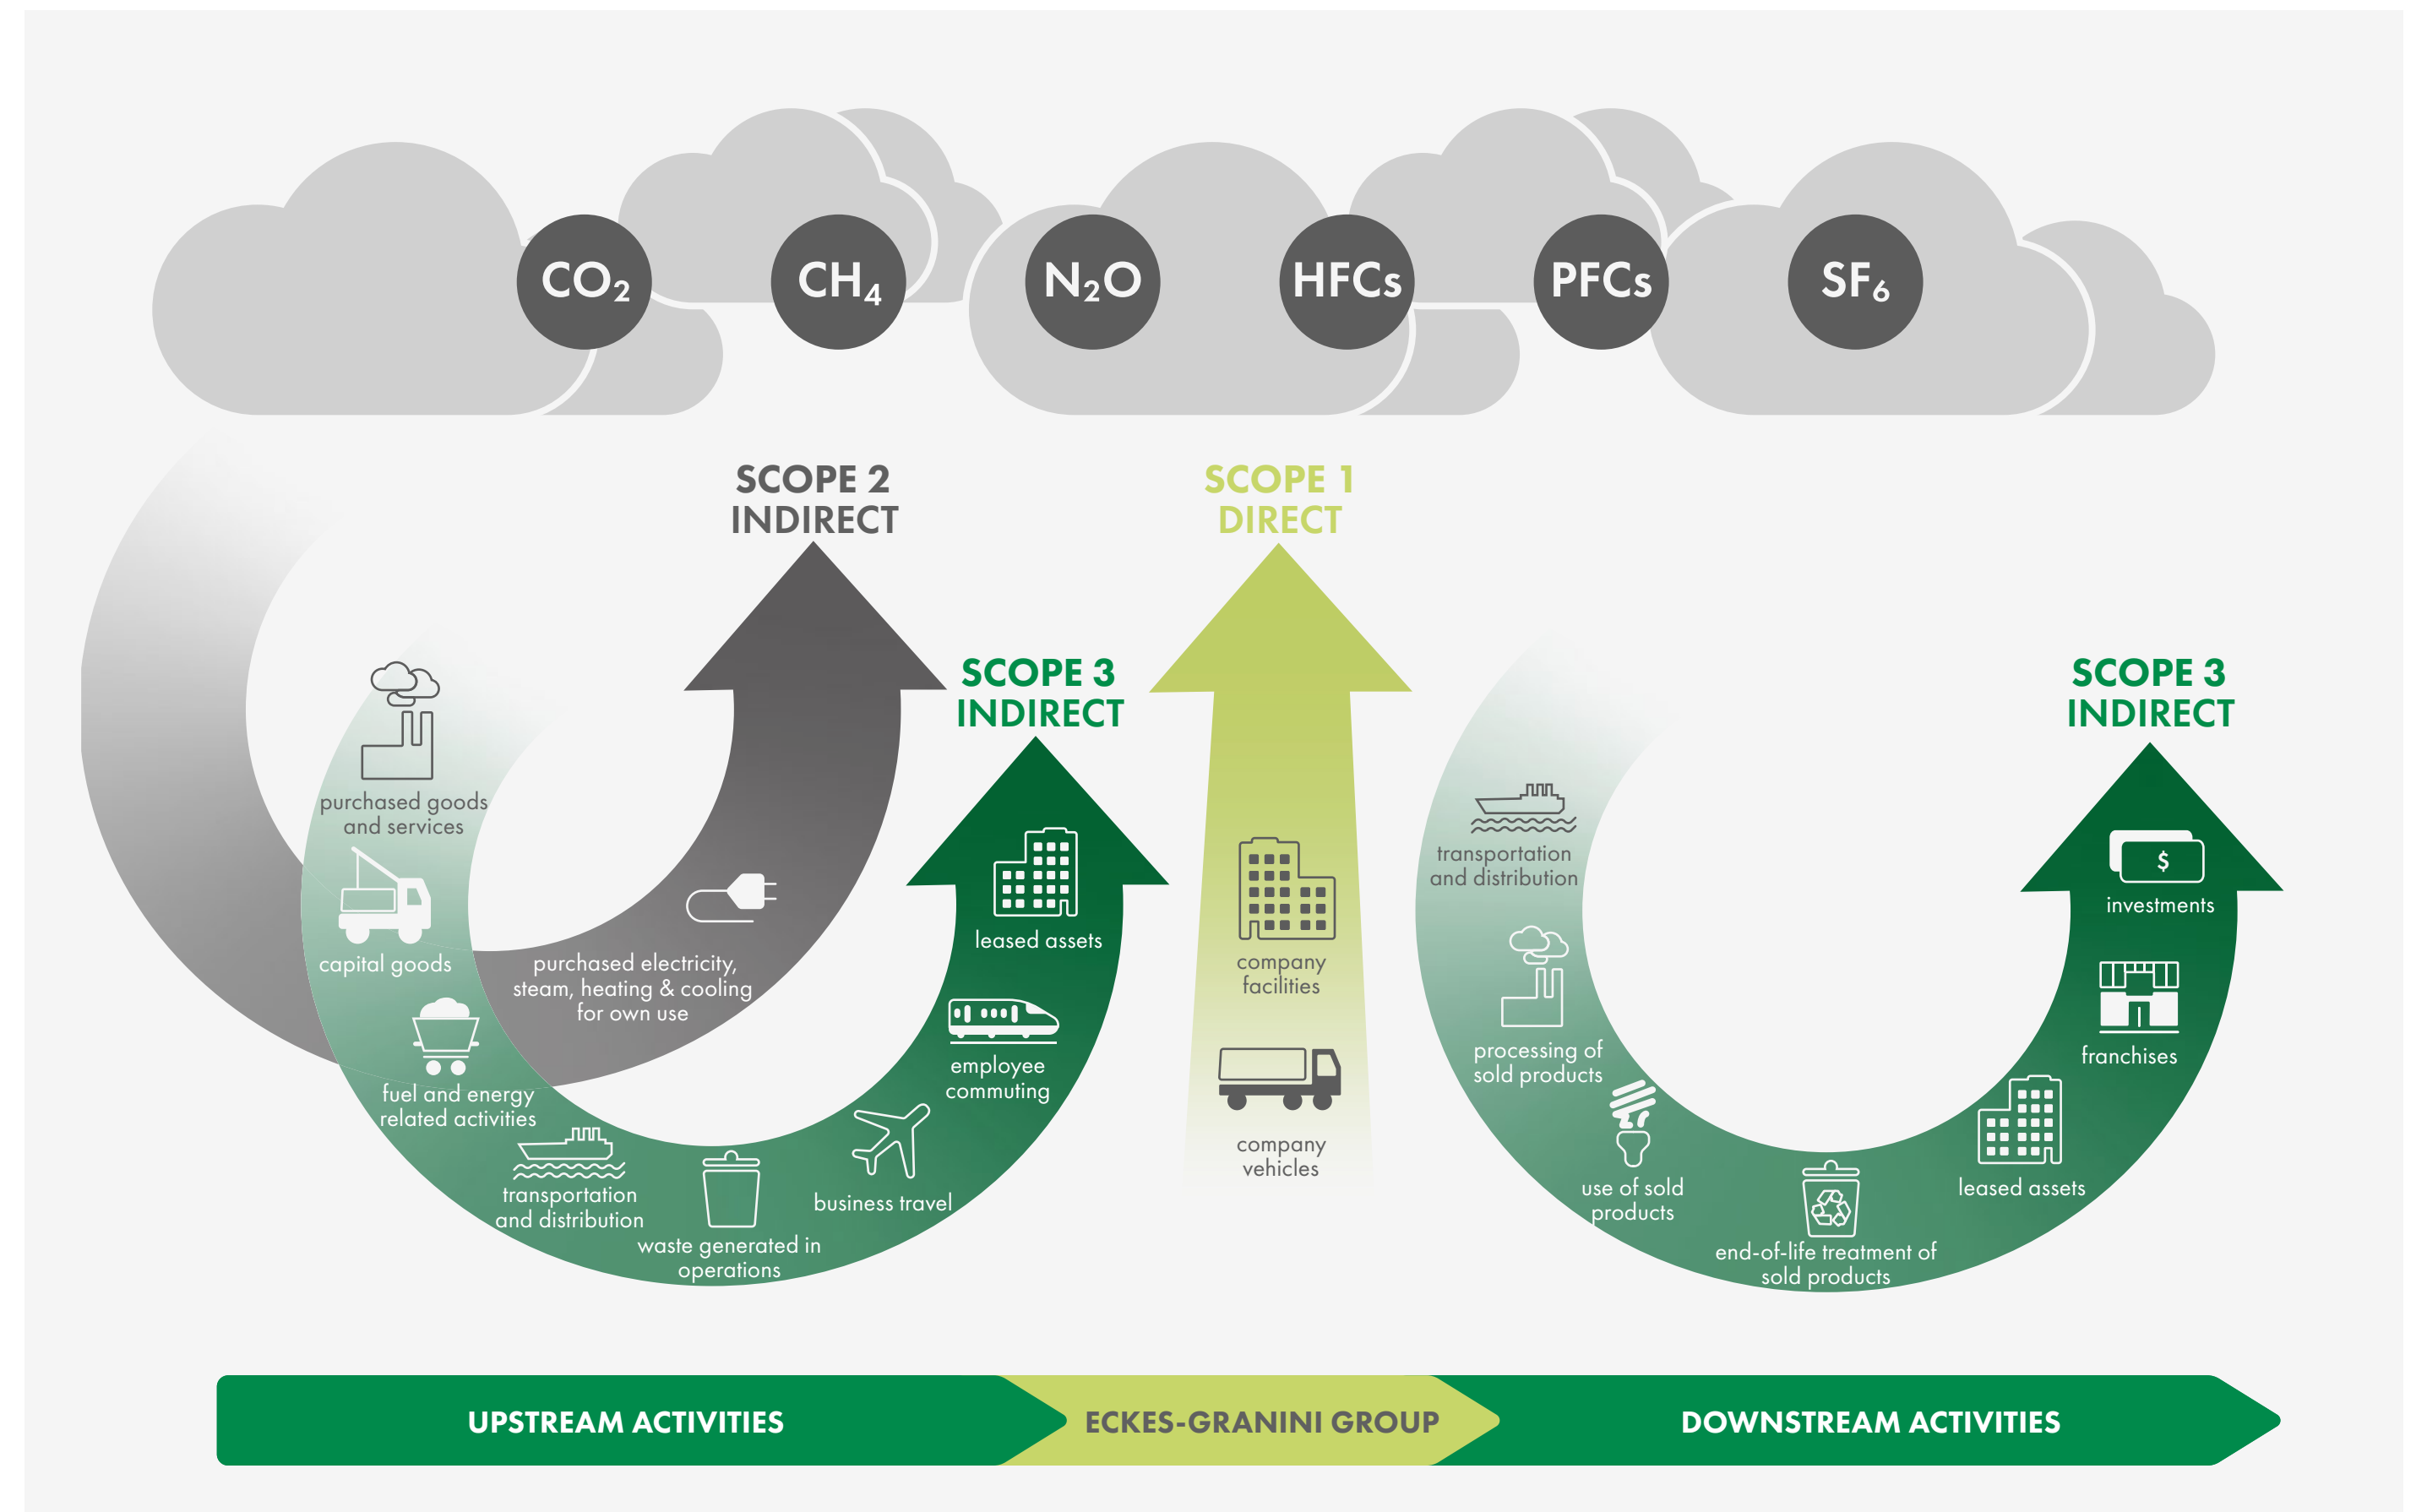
$CO_2$ $CH_4$ $N_2O$ HFCs PFCs $SF_6$

SCOPE 2
INDIRECT

SCOPE 1
DIRECT

SCOPE 3
INDIRECT

SCOPE 3
INDIRECT

purchased goods and services

capital goods

fuel and energy related activities

transportation and distribution

waste generated in operations

business travel

employee commuting

leased assets

purchased electricity, steam, heating & cooling for own use

company facilities

company vehicles

transportation and distribution

processing of sold products

use of sold products

end-of-life treatment of sold products

leased assets

franchises

investments

UPSTREAM ACTIVITIES

ECKES-GRANINI GROUP

DOWNSTREAM ACTIVITIES